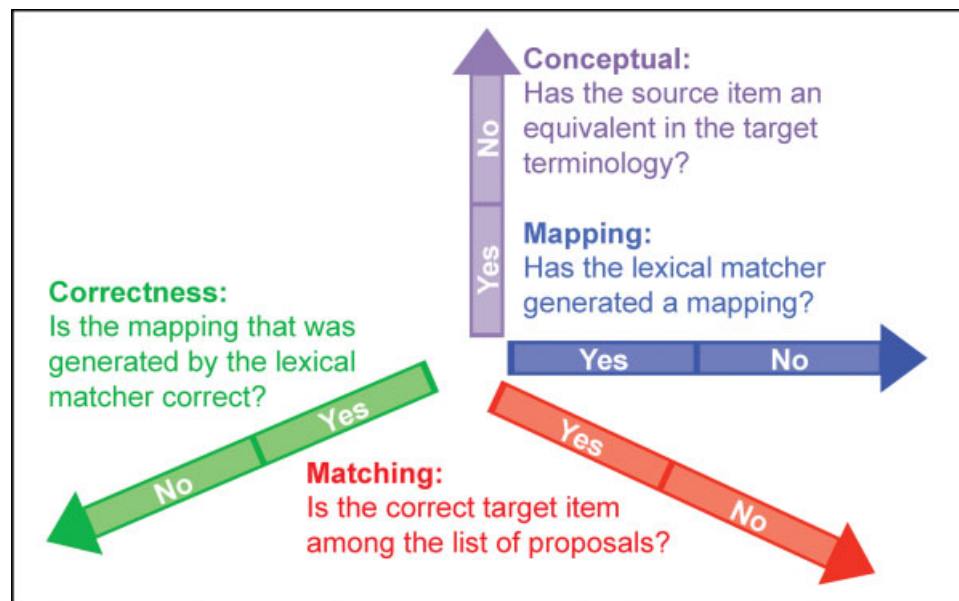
Conceptual:
Has the source item an equivalent in the target terminology?

No

Yes

Mapping:
Has the lexical matcher generated a mapping?

Yes

No

Correctness:
Is the mapping that was generated by the lexical matcher correct?

Yes

No

Matching:
Is the correct target item among the list of proposals?

Yes

No